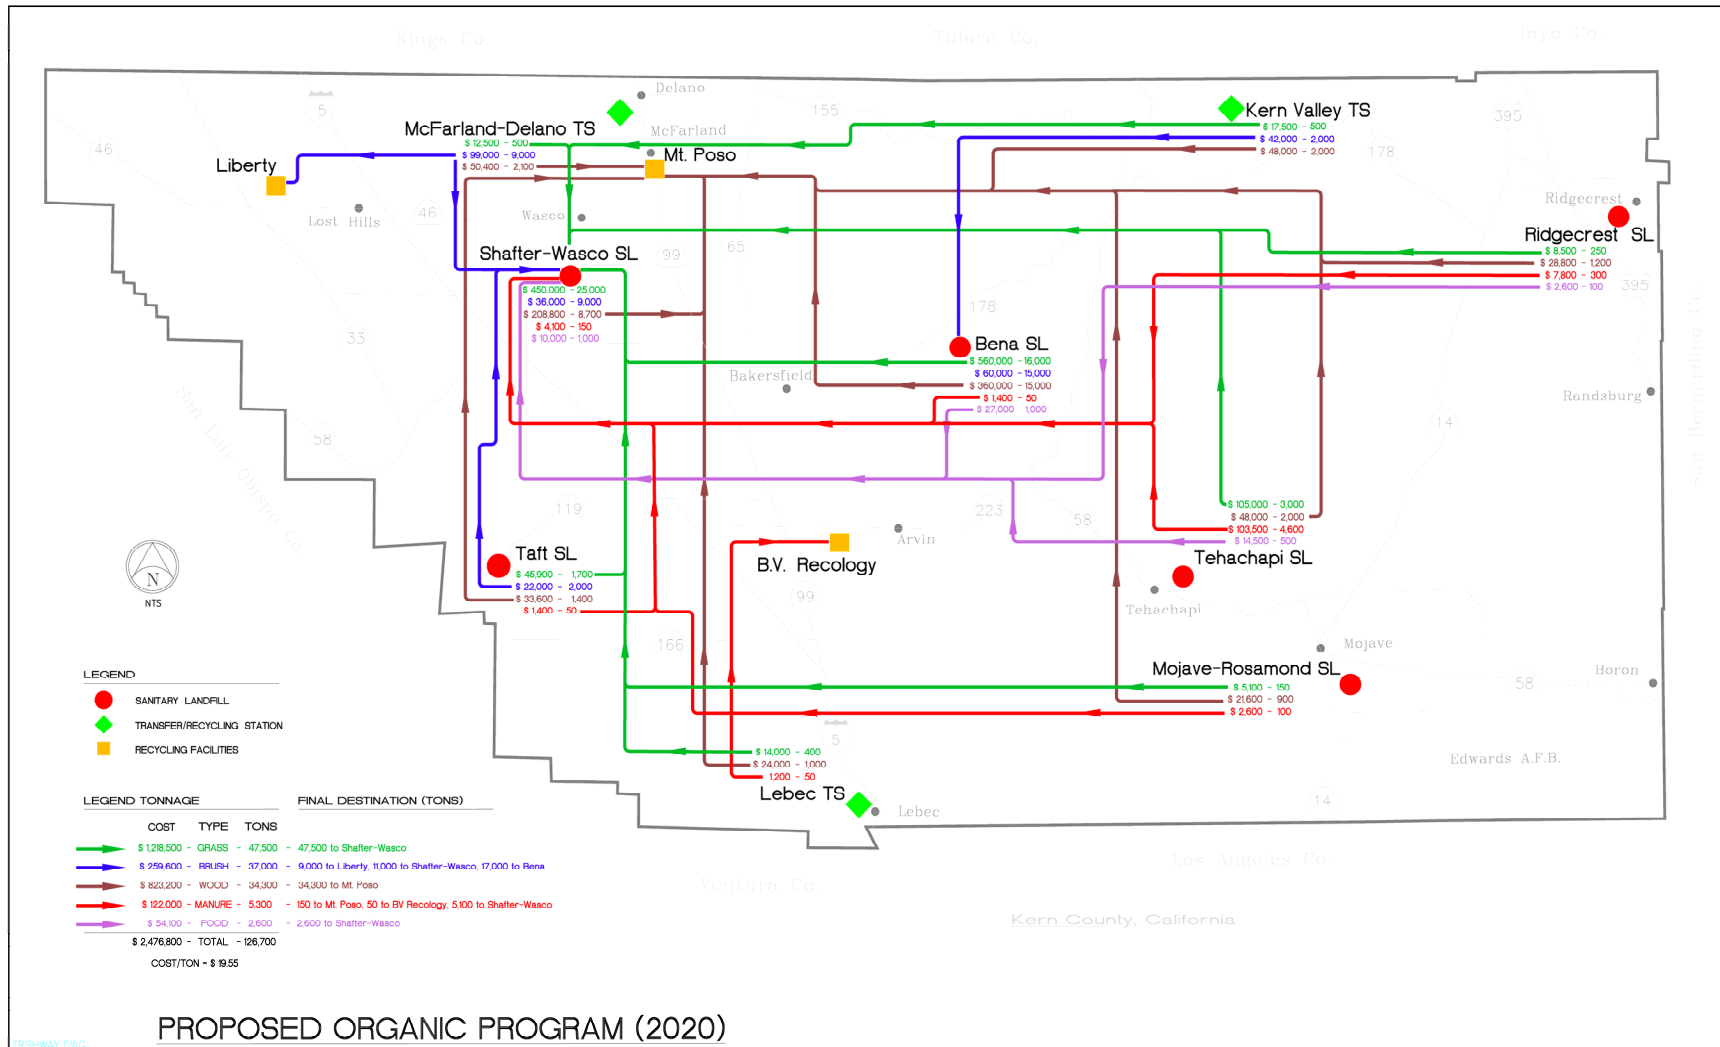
Kings Co.
Tulare Co.
Inyo Co.

Delano
McFarland
Kern Valley TS
$ 17,500 - 500
$ 42,000 - 2,000
$ 48,000 - 2,000

McFarland-Delano TS
$ 12,500 - 500
$ 99,000 - 9,000
$ 50,400 - 2,100

Mt. Poso
Liberty
Lost Hills
Wasco

Ridgecrest
Ridgecrest SL
$ 8,500 - 250
$ 28,800 - 1,200
$ 7,800 - 300
$ 2,600 - 100

Shafter-Wasco SL
$ 450,000 - 25,000
$ 36,000 - 9,000
$ 208,800 - 8,700
$ 4,100 - 150
$ 10,000 - 1,000

Bena SL
$ 560,000 - 16,000
$ 60,000 - 15,000
$ 360,000 - 15,000
$ 1,400 - 50
$ 27,000 1,000

Bakersfield
Randsburg

$ 105,000 - 3,000
$ 48,000 - 2,000
$ 103,500 - 4,600
$ 14,500 - 500
Tehachapi SL
Tehachapi

Taft SL
$ 45,900 - 1,700
$ 22,000 - 2,000
$ 33,600 - 1,400
$ 1,400 - 50

B.V. Recology
Arvin

Mojave
Mojave-Rosamond SL
$ 5,100 - 150
$ 21,600 - 900
$ 2,600 - 100
Boron

$ 14,000 - 400
$ 24,000 - 1,000
1,200 - 50
Lebec TS
Lebec
Edwards A.F.B.

San Luis Obispo Co.
San Bernardino Co.
Los Angeles Co.
Ventura Co.
Kern County, California

N
NTS

LEGEND
SANITARY LANDFILL
TRANSFER/RECYCLING STATION
RECYCLING FACILITIES

LEGEND TONNAGE
FINAL DESTINATION (TONS)

| COST | TYPE | TONS | |
|---|---|---|---|
| $ 1,218,500 | GRASS | 47,500 | 47,500 to Shafter-Wasco |
| $ 259,600 | BRUSH | 37,000 | 9,000 to Liberty, 11,000 to Shafter-Wasco, 17,000 to Bena |
| $ 823,200 | WOOD | 34,300 | 34,300 to Mt. Poso |
| $ 122,000 | MANURE | 5,300 | 150 to Mt. Poso, 50 to BV Recology, 5,100 to Shafter-Wasco |
| $ 54,100 | FOOD | 2,600 | 2,600 to Shafter-Wasco |
| $ 2,476,800 | TOTAL | 126,700 | |

COST/TON = $ 19.55

PROPOSED ORGANIC PROGRAM (2020)